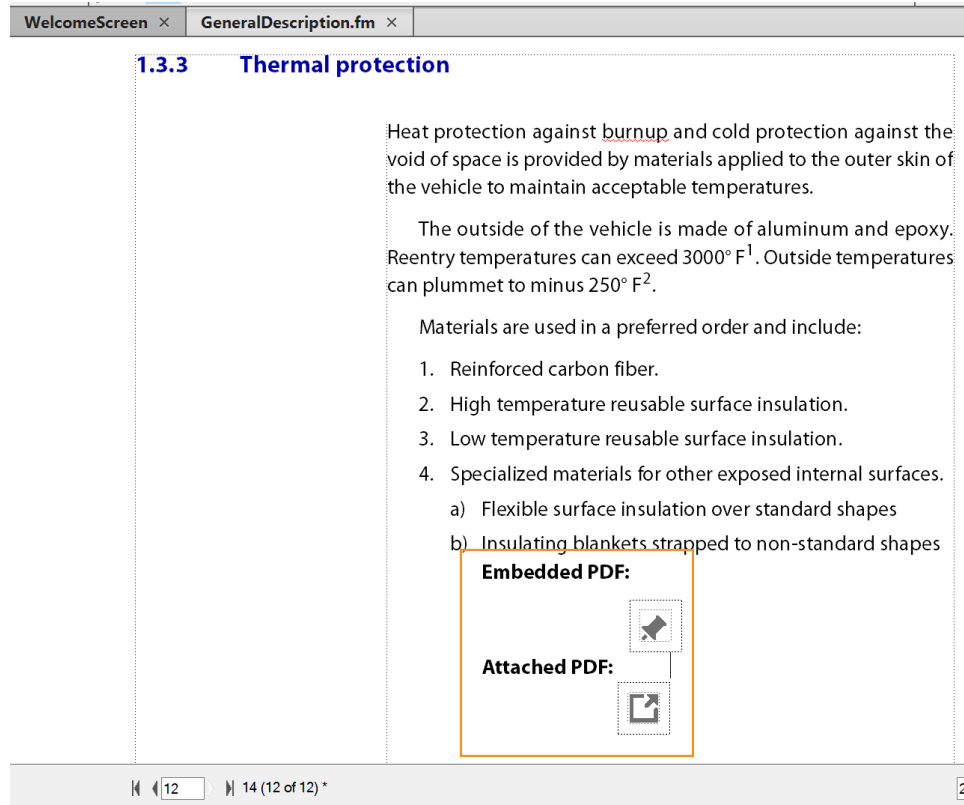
WelcomeScreen ×
GeneralDescription.fm ×

1.3.3 Thermal protection

Heat protection against burnup and cold protection against the void of space is provided by materials applied to the outer skin of the vehicle to maintain acceptable temperatures.

The outside of the vehicle is made of aluminum and epoxy. Reentry temperatures can exceed 3000° F$^1$. Outside temperatures can plummet to minus 250° F$^2$.

Materials are used in a preferred order and include:

1. Reinforced carbon fiber.
2. High temperature reusable surface insulation.
3. Low temperature reusable surface insulation.
4. Specialized materials for other exposed internal surfaces.
a) Flexible surface insulation over standard shapes
b) Insulating blankets strapped to non-standard shapes

Embedded PDF:

Attached PDF:

12
14 (12 of 12) *